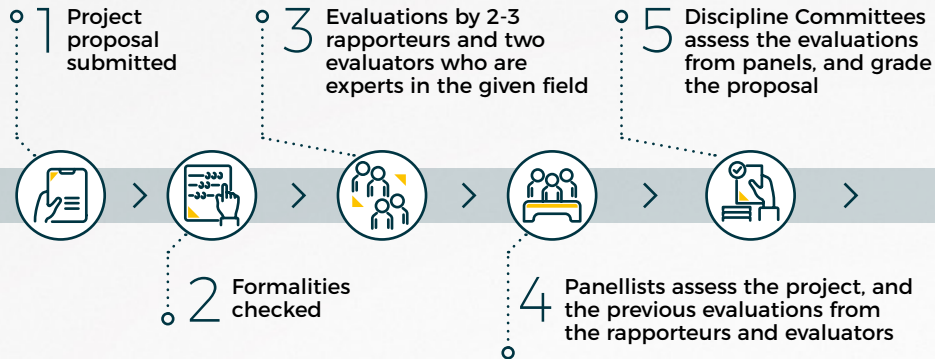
1 Project proposal submitted

3 Evaluations by 2-3 rapporteurs and two evaluators who are experts in the given field

5 Discipline Committees assess the evaluations from panels, and grade the proposal

2 Formalities checked

4 Panellists assess the project, and the previous evaluations from the rapporteurs and evaluators